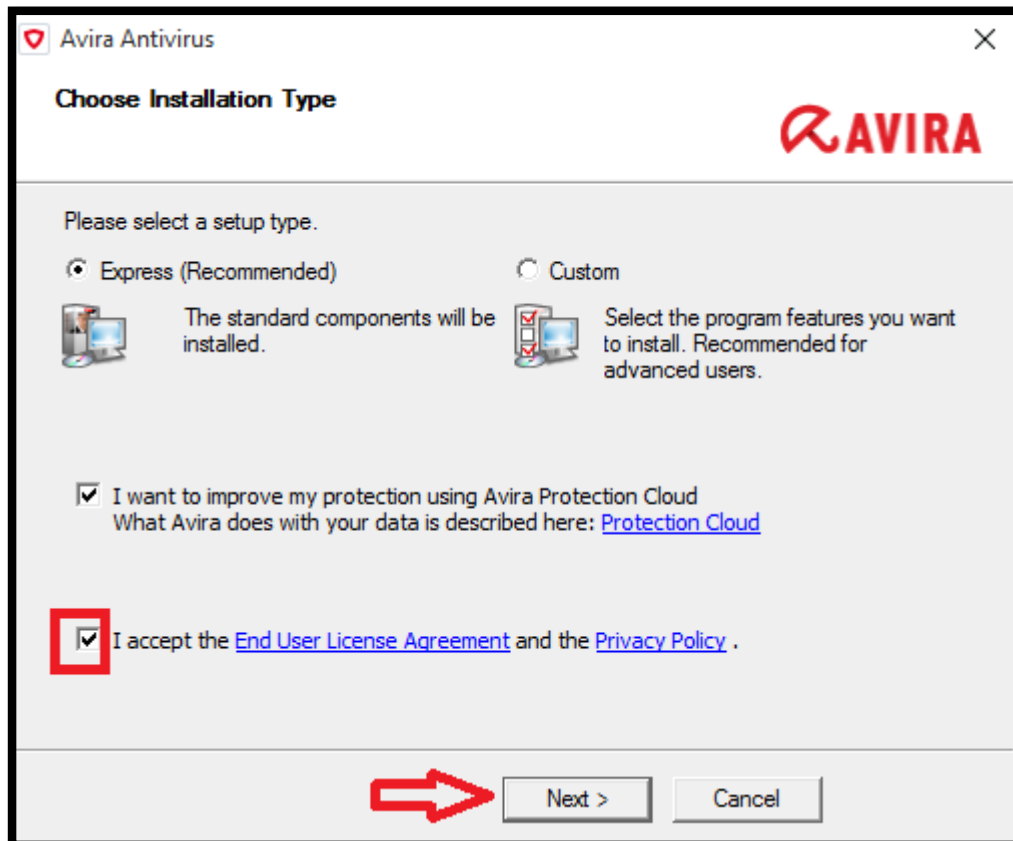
Avira Antivirus

Choose Installation Type

AVIRA

Please select a setup type.

Express (Recommended)

The standard components will be installed.

Custom

Select the program features you want to install. Recommended for advanced users.

I want to improve my protection using Avira Protection Cloud
What Avira does with your data is described here: Protection Cloud

I accept the End User License Agreement and the Privacy Policy .

Next >

Cancel